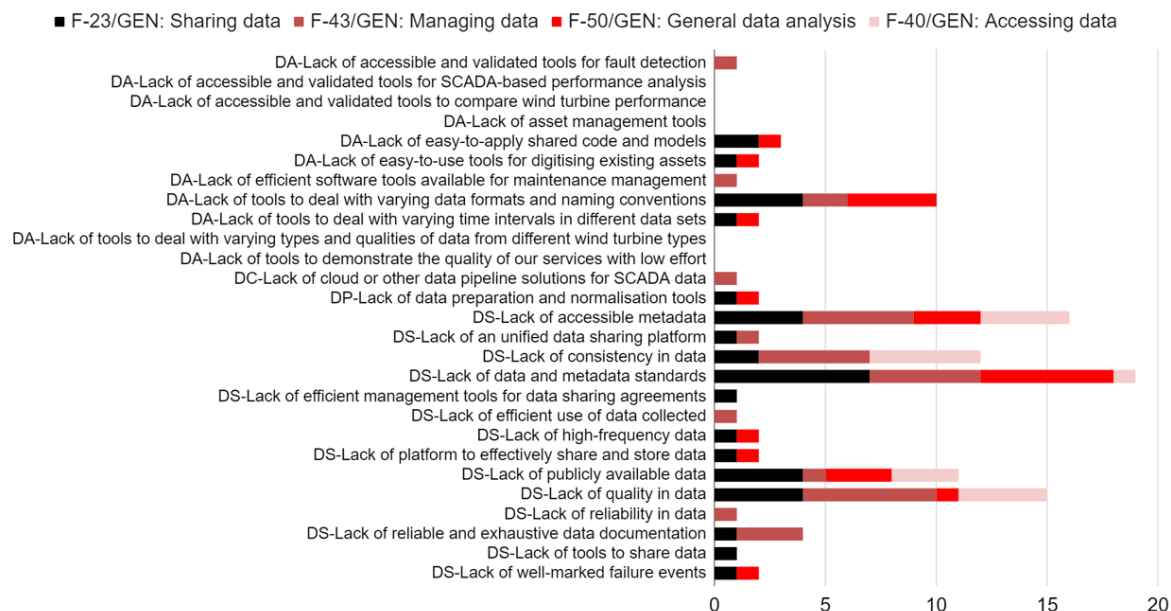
F-23/GEN: Sharing data
F-43/GEN: Managing data
F-50/GEN: General data analysis
F-40/GEN: Accessing data

DA-Lack of accessible and validated tools for fault detection
DA-Lack of accessible and validated tools for SCADA-based performance analysis
DA-Lack of accessible and validated tools to compare wind turbine performance
DA-Lack of asset management tools
DA-Lack of easy-to-apply shared code and models
DA-Lack of easy-to-use tools for digitising existing assets
DA-Lack of efficient software tools available for maintenance management
DA-Lack of tools to deal with varying data formats and naming conventions
DA-Lack of tools to deal with varying time intervals in different data sets
DA-Lack of tools to deal with varying types and qualities of data from different wind turbine types
DA-Lack of tools to demonstrate the quality of our services with low effort
DC-Lack of cloud or other data pipeline solutions for SCADA data
DP-Lack of data preparation and normalisation tools
DS-Lack of accessible metadata
DS-Lack of an unified data sharing platform
DS-Lack of consistency in data
DS-Lack of data and metadata standards
DS-Lack of efficient management tools for data sharing agreements
DS-Lack of efficient use of data collected
DS-Lack of high-frequency data
DS-Lack of platform to effectively share and store data
DS-Lack of publicly available data
DS-Lack of quality in data
DS-Lack of reliability in data
DS-Lack of reliable and exhaustive data documentation
DS-Lack of tools to share data
DS-Lack of well-marked failure events

0
5
10
15
20